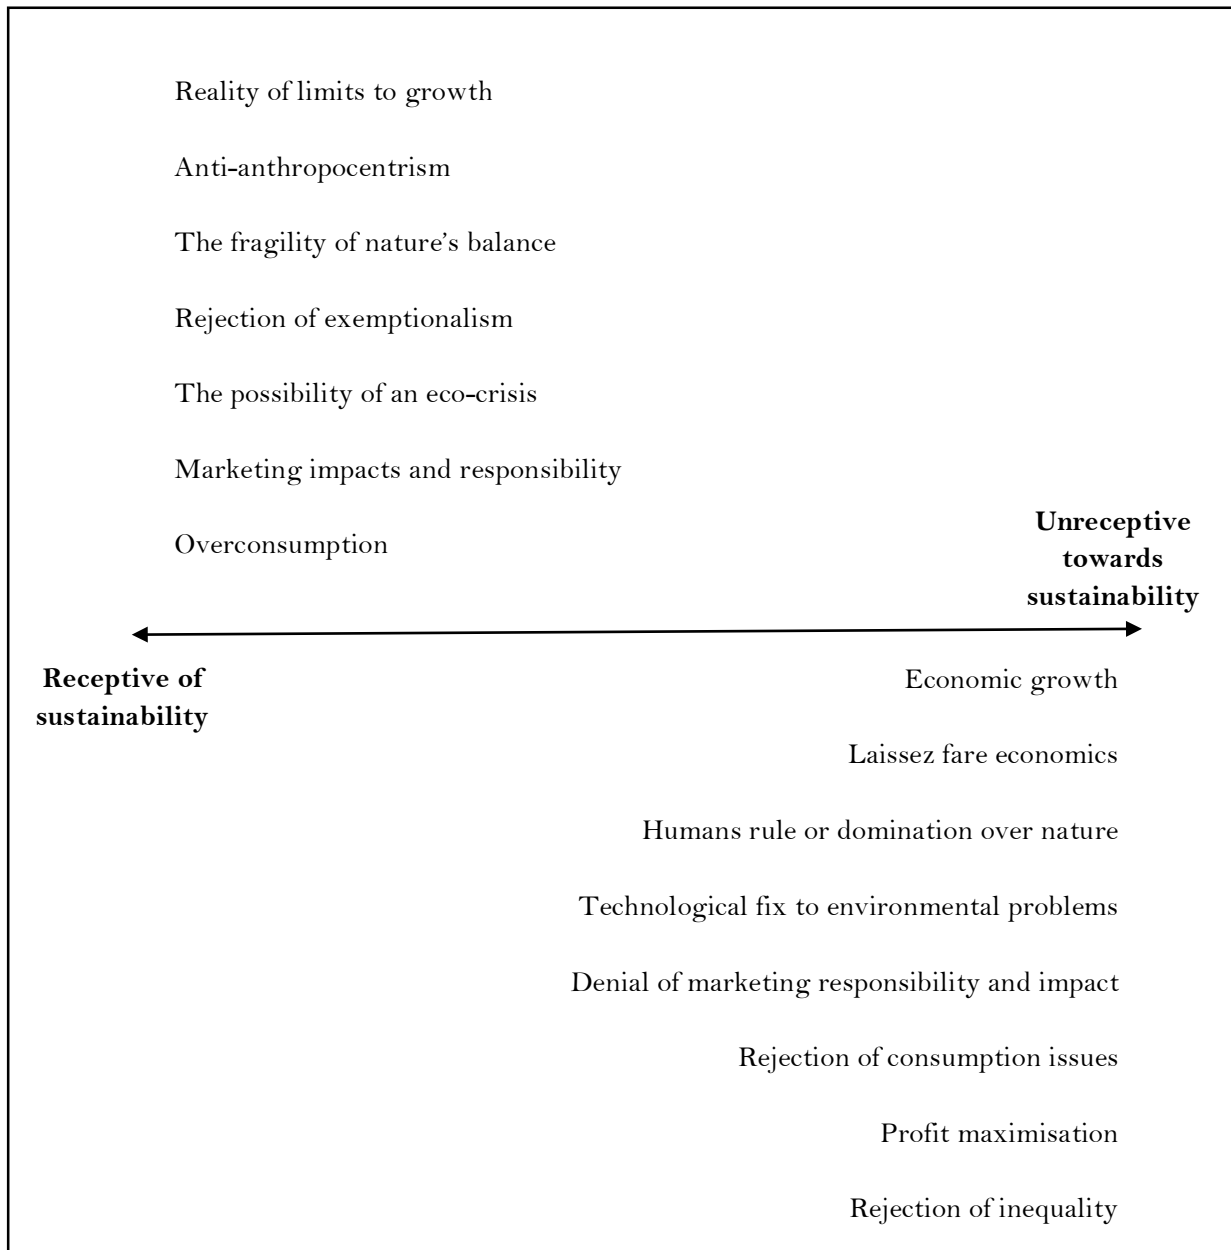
Reality of limits to growth

Anti-anthropocentrism

The fragility of nature's balance

Rejection of exemptionalism

The possibility of an eco-crisis

Marketing impacts and responsibility

Overconsumption

**Unreceptive towards sustainability**

**Receptive of sustainability**

Economic growth

Laissez fare economics

Humans rule or domination over nature

Technological fix to environmental problems

Denial of marketing responsibility and impact

Rejection of consumption issues

Profit maximisation

Rejection of inequality